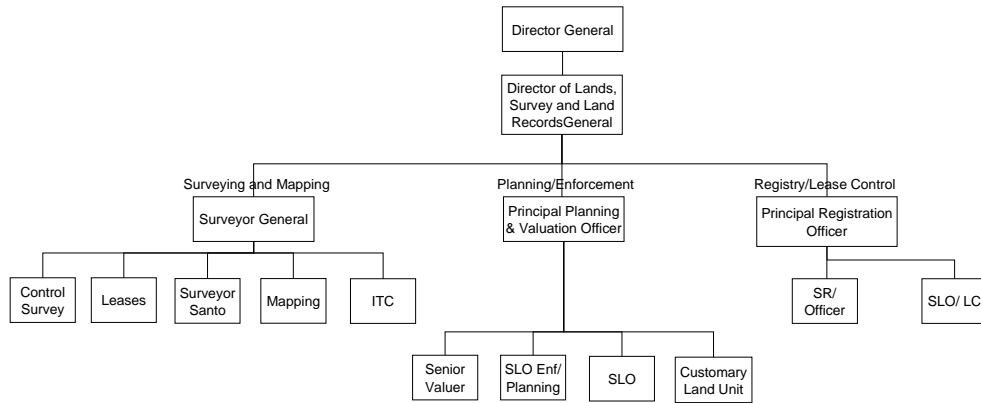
Director General

Director of Lands, Survey and Land RecordsGeneral

Surveying and Mapping

Surveyor General

Control Survey

Leases

Surveyor Santo

Mapping

ITC

Planning/Enforcement

Principal Planning & Valuation Officer

Senior Valuer

SLO Enf/ Planning

SLO

Customary Land Unit

Registry/Lease Control

Principal Registration Officer

SR/ Officer

SLO/ LC